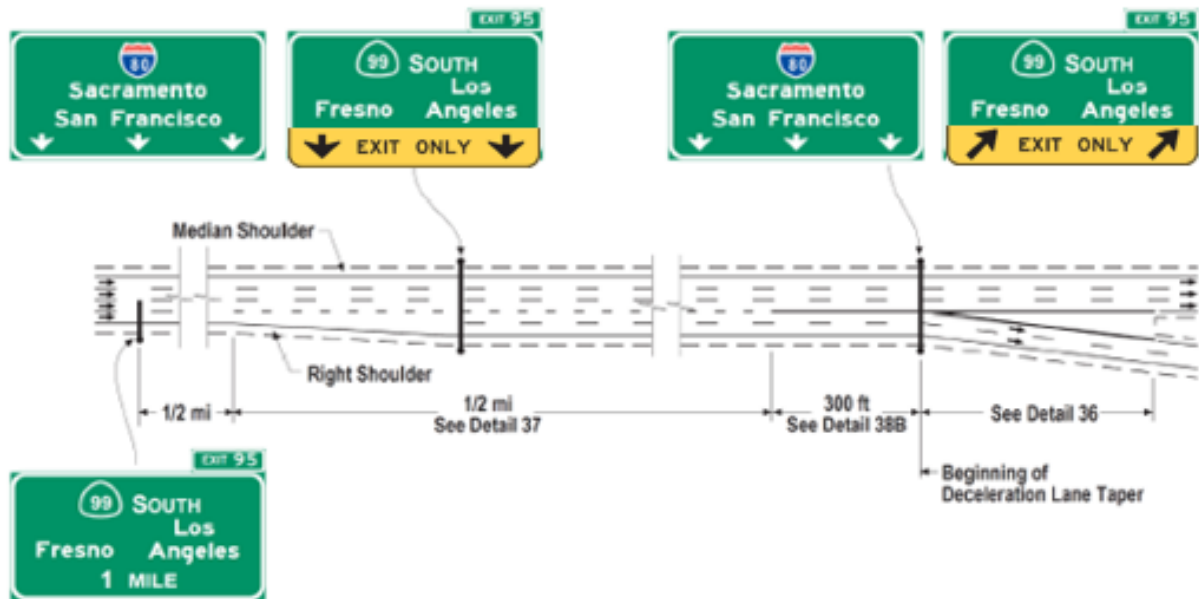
80
Sacramento
San Francisco

EXIT 95
99 SOUTH
Los
Fresno Angeles
EXIT ONLY

80
Sacramento
San Francisco

EXIT 95
99 SOUTH
Los
Fresno Angeles
EXIT ONLY

Median Shoulder

Right Shoulder

1/2 mi

1/2 mi
See Detail 37

300 ft
See Detail 38B

See Detail 36

Beginning of
Deceleration Lane Taper

EXIT 95
99 SOUTH
Los
Fresno Angeles
1 MILE